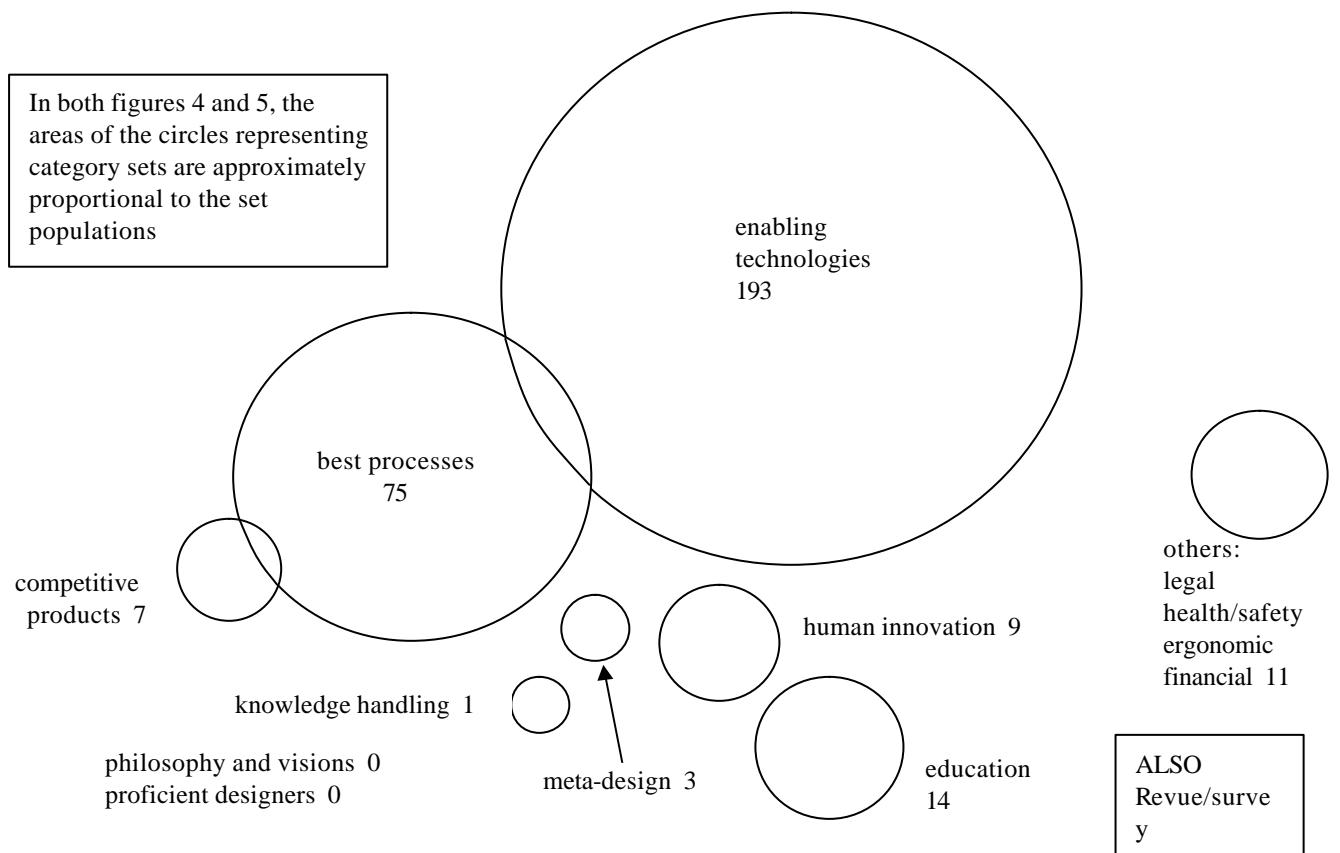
In both figures 4 and 5, the areas of the circles representing category sets are approximately proportional to the set populations

enabling technologies 193

best processes 75

competitive products 7

others: legal health/safety ergonomic financial 11

human innovation 9

knowledge handling 1

philosophy and visions 0
proficient designers 0

meta-design 3

education 14

ALSO Revue/survey